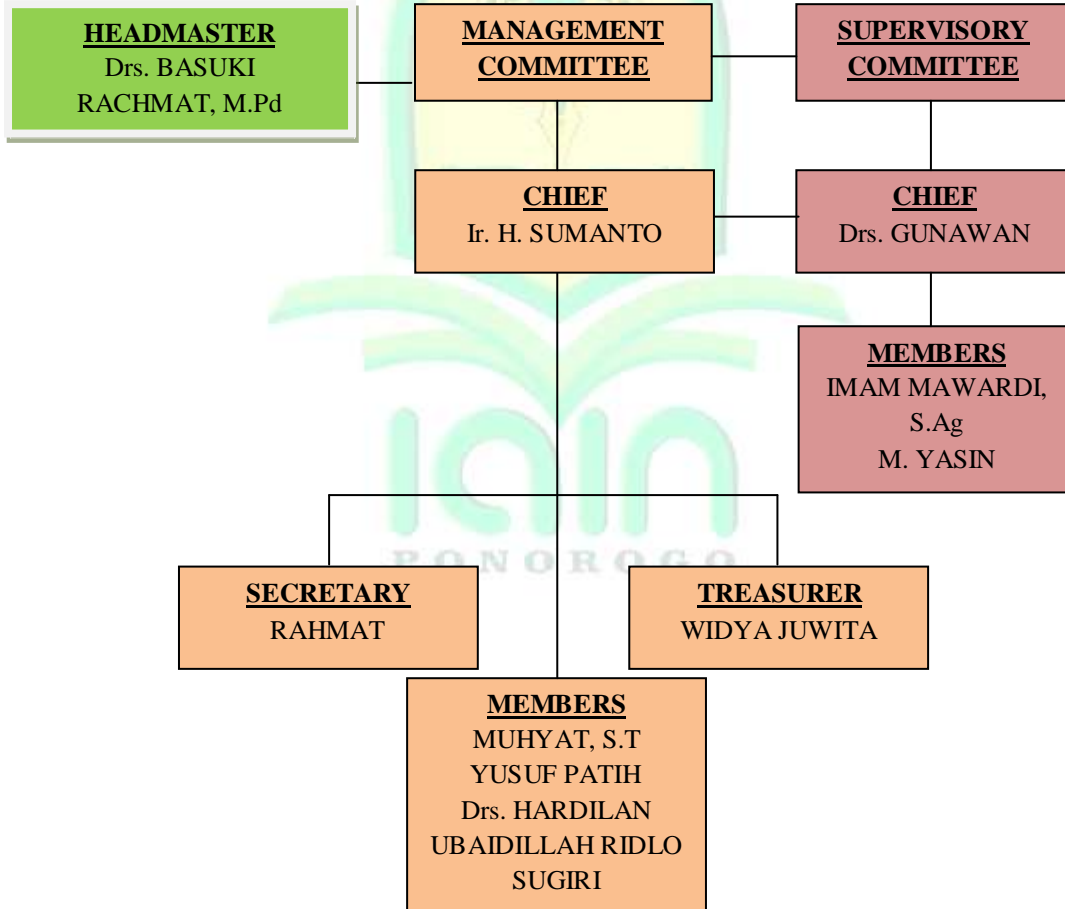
HEADMASTER
Drs. BASUKI RACHMAT, M.Pd

MANAGEMENT COMMITTEE

SUPERVISORY COMMITTEE

CHIEF
Ir. H. SUMANTO

CHIEF
Drs. GUNAWAN

MEMBERS
IMAM MAWARDI, S.Ag
M. YASIN

PONOROGO

SECRETARY
RAHMAT

TREASURER
WIDYA JUWITA

MEMBERS
MUHYAT, S.T
YUSUF PATIH
Drs. HARDILAN
UBAIDILLAH RIDLO
SUGIRI